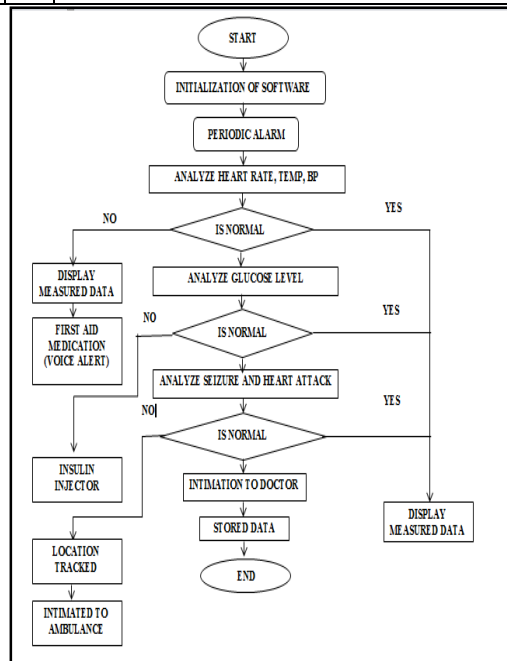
START

INITIALIZATION OF SOFTWARE

PERIODIC ALARM

ANALYZE HEART RATE, TEMP, BP

NO

IS NORMAL

YES

DISPLAY MEASURED DATA

ANALYZE GLUCOSE LEVEL

YES

NO

FIRST AID MEDICATION (VOICE ALERT)

IS NORMAL

ANALYZE SEIZURE AND HEART ATTACK

YES

NO

IS NORMAL

INSULIN INJECTOR

INTIMATION TO DOCTOR

STORED DATA

DISPLAY MEASURED DATA

LOCATION TRACKED

END

INTIMATED TO AMBULANCE